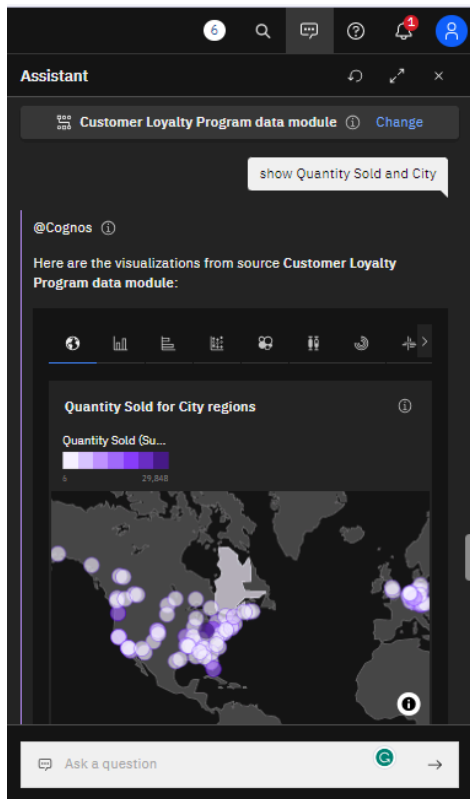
6

1

Assistant

Customer Loyalty Program data module ⓘ Change

show Quantity Sold and City

@Cognos ⓘ

Here are the visualizations from source **Customer Loyalty Program data module**:

Quantity Sold for City regions

Quantity Sold (Su...

6 29,848

Ask a question